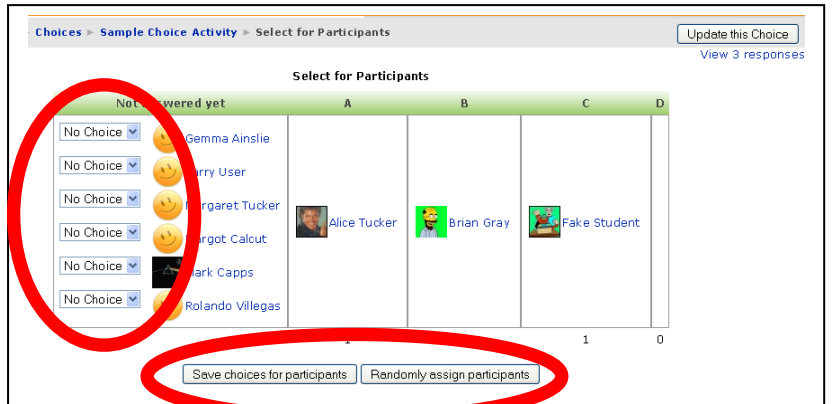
Choices ► Sample Choice Activity ► Select for Participants

Update this Choice

View 3 responses

Select for Participants

| Not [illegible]swered yet | A | B | C | D |
|---|---|---|---|---|
| No Choice Gemma Ainslie<br>No Choice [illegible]arry User<br>No Choice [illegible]argaret Tucker<br>No Choice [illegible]argot Calcut<br>No Choice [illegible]ark Capps<br>No Choice Rolando Villegas | Alice Tucker | Brian Gray | Fake Student | |
| | 1 | | 1 | 0 |

Save choices for participants

Randomly assign participants